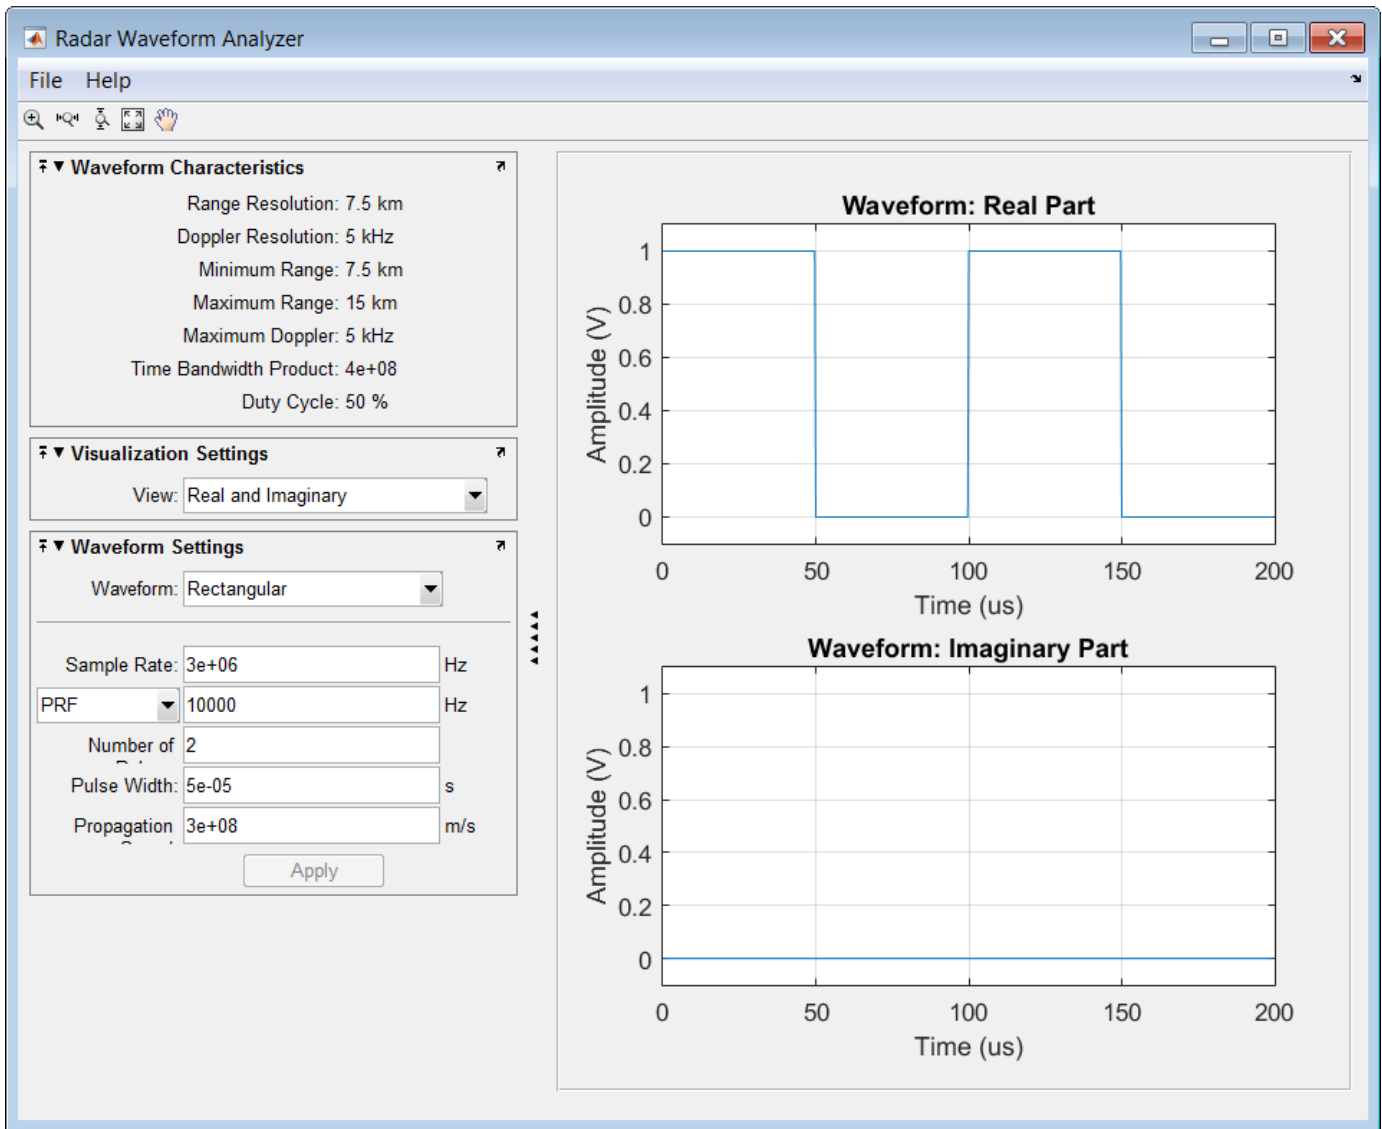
Radar Waveform Analyzer

File Help

Waveform Characteristics

Range Resolution: 7.5 km
Doppler Resolution: 5 kHz
Minimum Range: 7.5 km
Maximum Range: 15 km
Maximum Doppler: 5 kHz
Time Bandwidth Product: 4e+08
Duty Cycle: 50 %

Visualization Settings

View: Real and Imaginary

Waveform Settings

Waveform: Rectangular

Sample Rate: 3e+06 Hz
PRF 10000 Hz
Number of 2
Pulse Width: 5e-05 s
Propagation 3e+08 m/s

Apply

Waveform: Real Part

Amplitude (V)
1
0.8
0.6
0.4
0.2
0
0 50 100 150 200
Time (us)

Waveform: Imaginary Part

Amplitude (V)
1
0.8
0.6
0.4
0.2
0
0 50 100 150 200
Time (us)